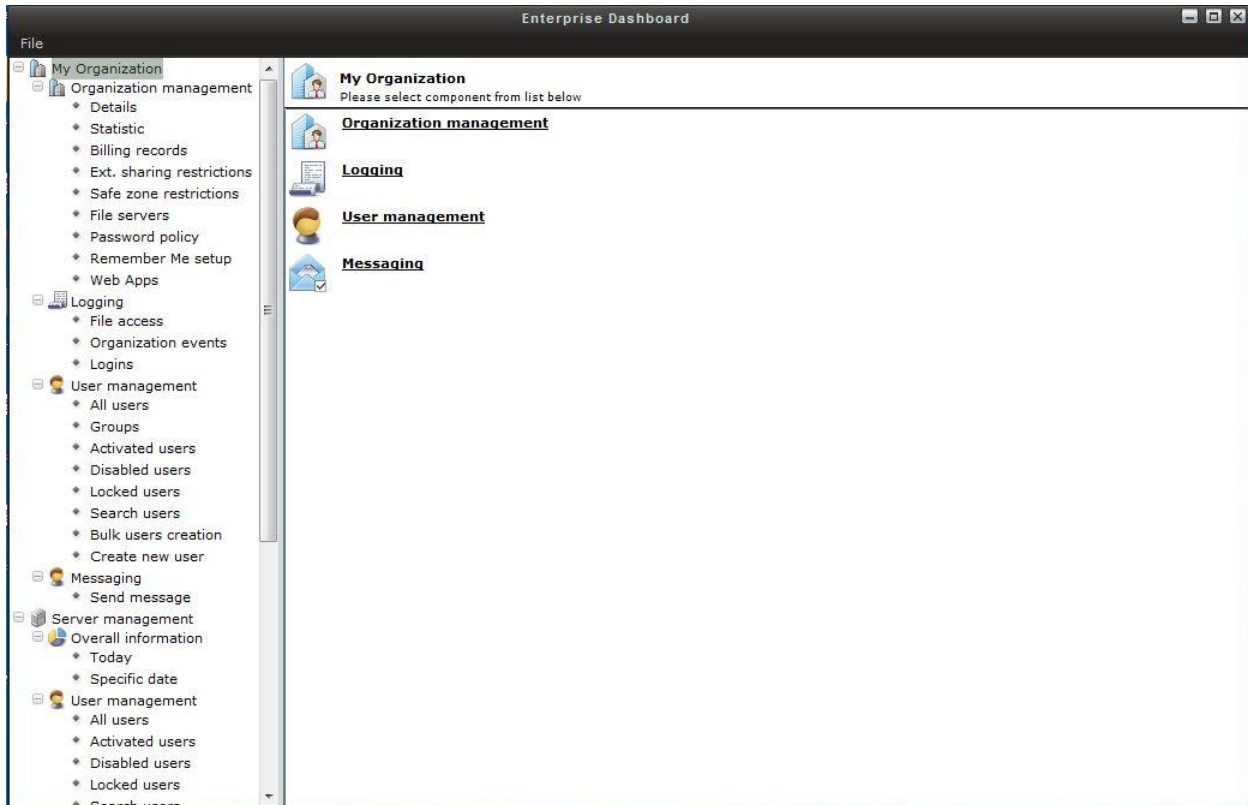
Enterprise Dashboard

File

My Organization
Organization management
Details
Statistic
Billing records
Ext. sharing restrictions
Safe zone restrictions
File servers
Password policy
Remember Me setup
Web Apps
Logging
File access
Organization events
Logins
User management
All users
Groups
Activated users
Disabled users
Locked users
Search users
Bulk users creation
Create new user
Messaging
Send message
Server management
Overall information
Today
Specific date
User management
All users
Activated users
Disabled users
Locked users
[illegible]

My Organization
Please select component from list below

Organization management

Logging

User management

Messaging